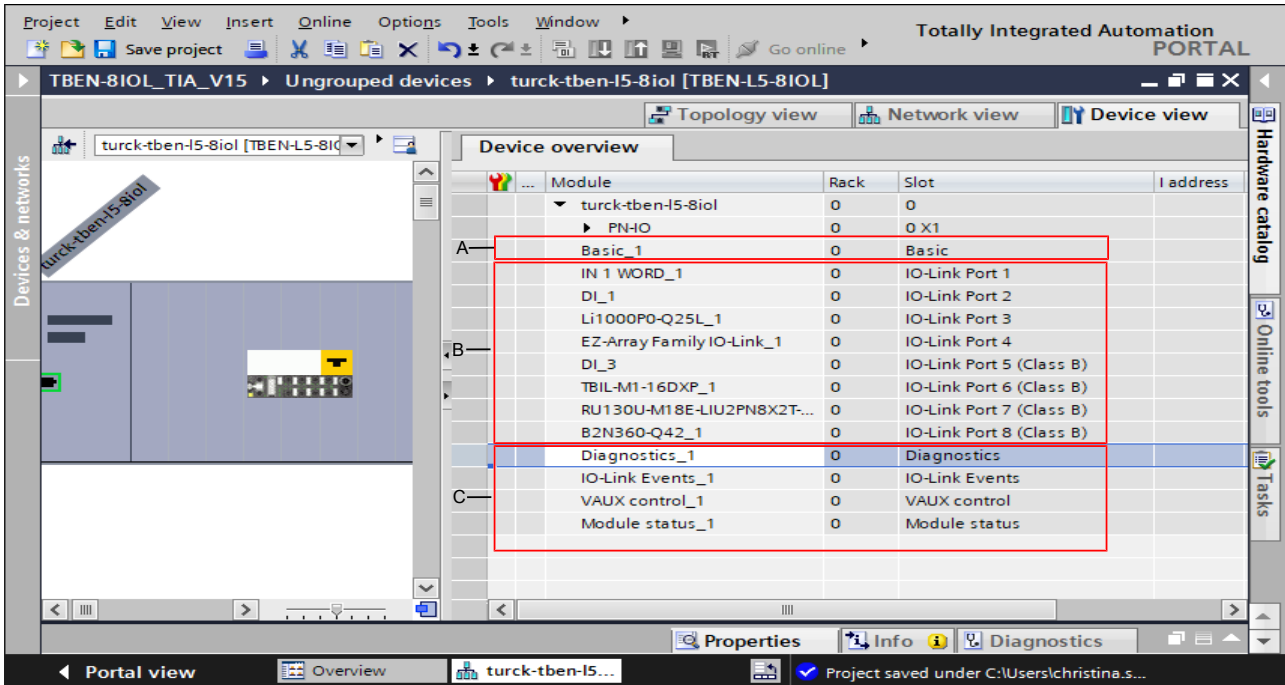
Project Edit View Insert Online Options Tools Window

Save project Go online

Totally Integrated Automation PORTAL

TBEN-8IOL_TIA_V15 ▸ Ungrouped devices ▸ turck-tben-l5-8iol [TBEN-L5-8IOL]

Topology view Network view Device view

Devices & networks

turck-tben-l5-8iol [TBEN-L5-8IO

turck-tben-l5-8iol

Device overview

| ... | Module | Rack | Slot | I address |
|---|---|---|---|---|
| | turck-tben-l5-8iol | 0 | 0 | |
| | PN-IO | 0 | 0 X1 | |
| | Basic_1 | 0 | Basic | |
| | IN 1 WORD_1 | 0 | IO-Link Port 1 | |
| | DI_1 | 0 | IO-Link Port 2 | |
| | Li1000P0-Q25L_1 | 0 | IO-Link Port 3 | |
| | EZ-Array Family IO-Link_1 | 0 | IO-Link Port 4 | |
| | DI_3 | 0 | IO-Link Port 5 (Class B) | |
| | TBIL-M1-16DXP_1 | 0 | IO-Link Port 6 (Class B) | |
| | RU130U-M18E-LIU2PN8X2T-... | 0 | IO-Link Port 7 (Class B) | |
| | B2N360-Q42_1 | 0 | IO-Link Port 8 (Class B) | |
| | Diagnostics_1 | 0 | Diagnostics | |
| | IO-Link Events_1 | 0 | IO-Link Events | |
| | VAUX control_1 | 0 | VAUX control | |
| | Module status_1 | 0 | Module status | |

A
B
C

Hardware catalog
Online tools
Tasks

Properties Info Diagnostics

Portal view Overview turck-tben-l5... Project saved under C:\Users\christina.s...